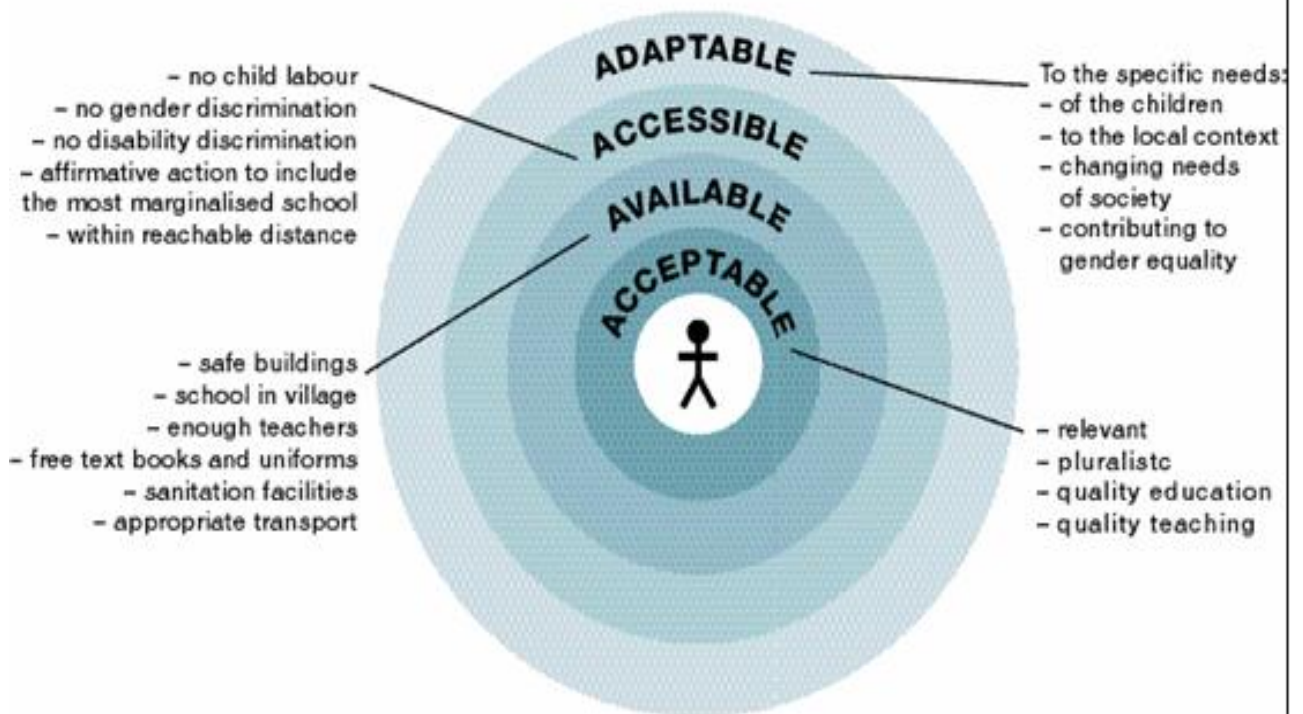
ADAPTABLE

ACCESSIBLE

AVAILABLE

ACCEPTABLE

– no child labour
– no gender discrimination
– no disability discrimination
– affirmative action to include the most marginalised school
– within reachable distance

To the specific needs:
– of the children
– to the local context
– changing needs of society
– contributing to gender equality

– safe buildings
– school in village
– enough teachers
– free text books and uniforms
– sanitation facilities
– appropriate transport

– relevant
– pluralistc
– quality education
– quality teaching